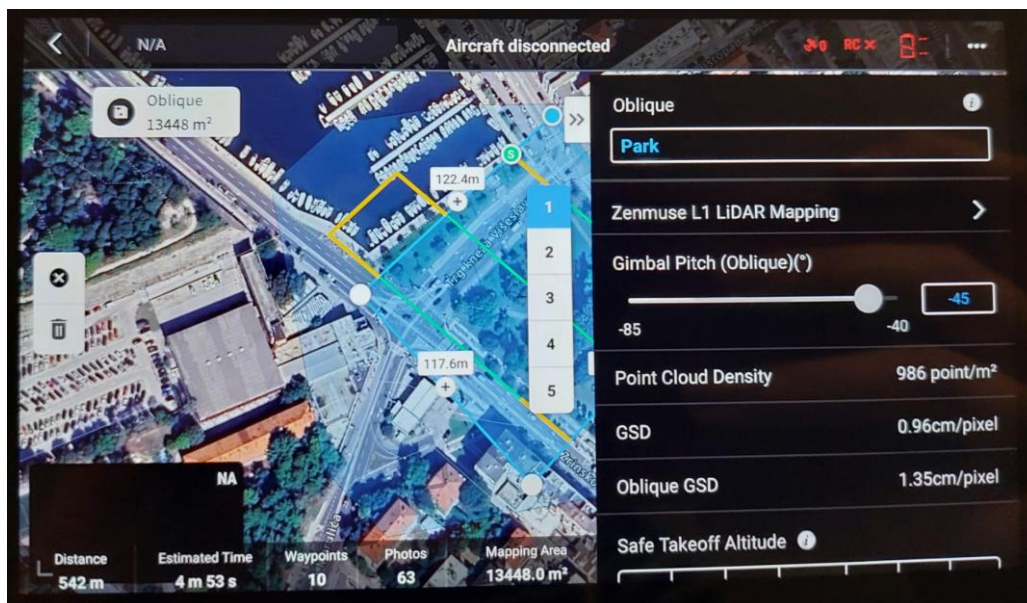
N/A
Aircraft disconnected
RC ×
•••

Oblique
13448 m²

122.4m
117.6m
1
2
3
4
5

NA

| Distance | Estimated Time | Waypoints | Photos | Mapping Area |
|---|---|---|---|---|
| 542 m | 4 m 53 s | 10 | 63 | 13448.0 m² |

Oblique
Park

Zenmuse L1 LiDAR Mapping

Gimbal Pitch (Oblique)(°)
-45
-85
-40

Point Cloud Density 986 point/m²

GSD 0.96cm/pixel

Oblique GSD 1.35cm/pixel

Safe Takeoff Altitude